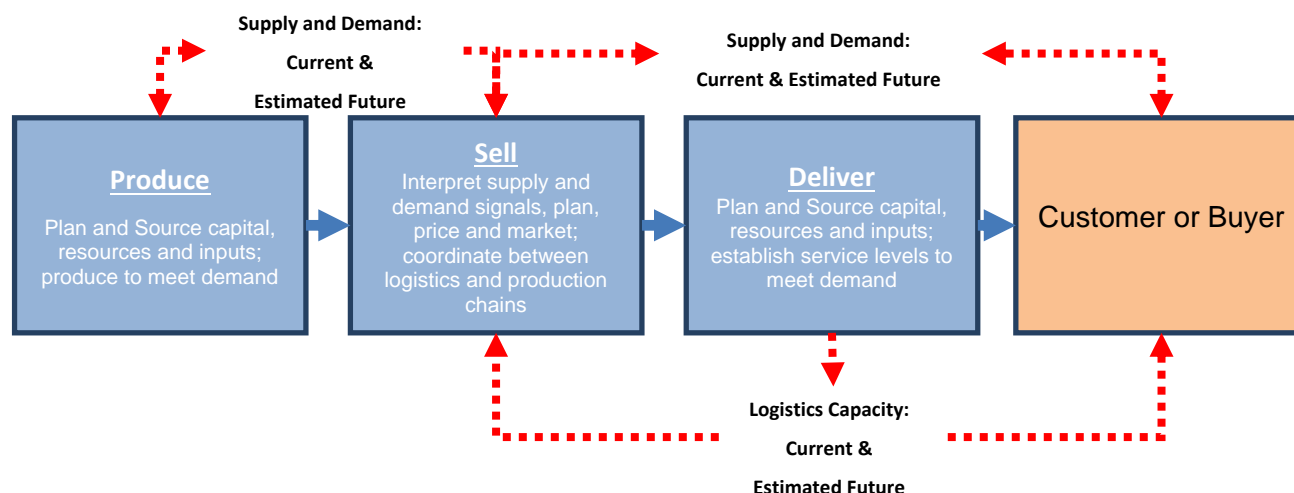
Supply and Demand:
Current &
Estimated Future

Supply and Demand:
Current & Estimated Future

Produce

Plan and Source capital, resources and inputs; produce to meet demand

Sell

Interpret supply and demand signals, plan, price and market; coordinate between logistics and production chains

Deliver

Plan and Source capital, resources and inputs; establish service levels to meet demand

Customer or Buyer

Logistics Capacity:
Current &
Estimated Future